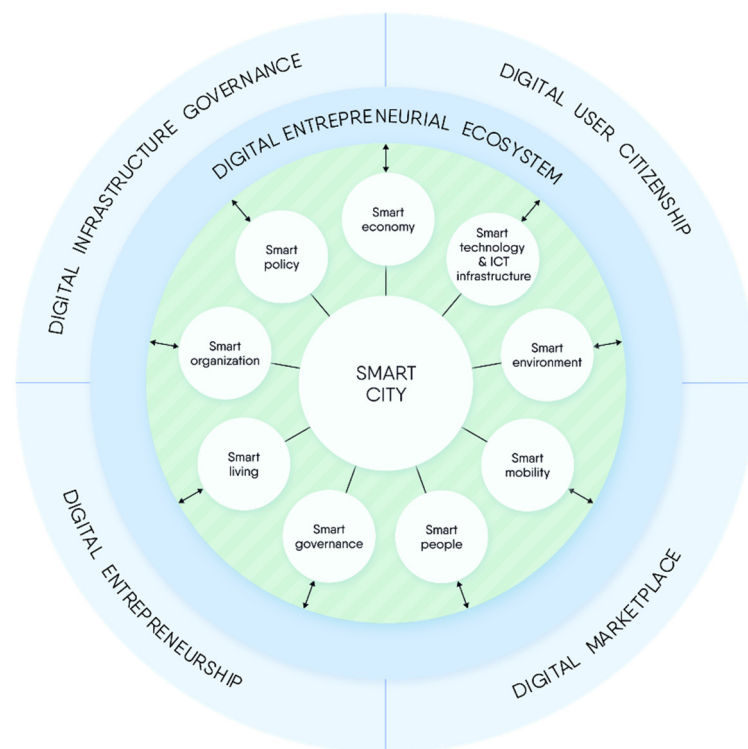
DIGITAL INFRASTRUCTURE GOVERNANCE

DIGITAL USER CITIZENSHIP

DIGITAL ENTREPRENEURIAL ECOSYSTEM

Smart economy

Smart policy

Smart technology & ICT infrastructure

Smart organization

SMART CITY

Smart environment

Smart living

Smart mobility

Smart governance

Smart people

DIGITAL ENTREPRENEURSHIP

DIGITAL MARKETPLACE